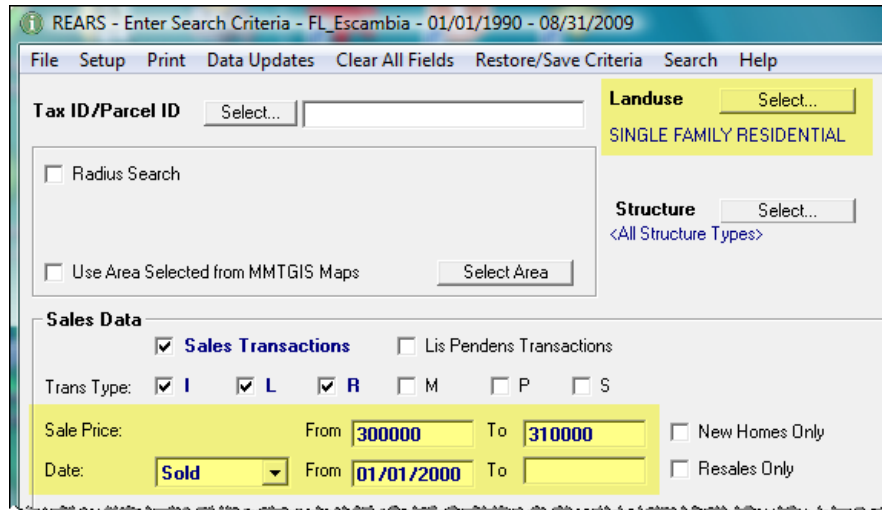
REARS - Enter Search Criteria - FL_Escambia - 01/01/1990 - 08/31/2009

File Setup Print Data Updates Clear All Fields Restore/Save Criteria Search Help

Tax ID/Parcel ID Select...

Landuse Select...
SINGLE FAMILY RESIDENTIAL

Radius Search

Structure Select...
<All Structure Types>

Use Area Selected from MMTGIS Maps Select Area

Sales Data
Sales Transactions Lis Pendens Transactions
Trans Type: I L R M P S

Sale Price: From 300000 To 310000 New Homes Only
Date: Sold From 01/01/2000 To Resales Only